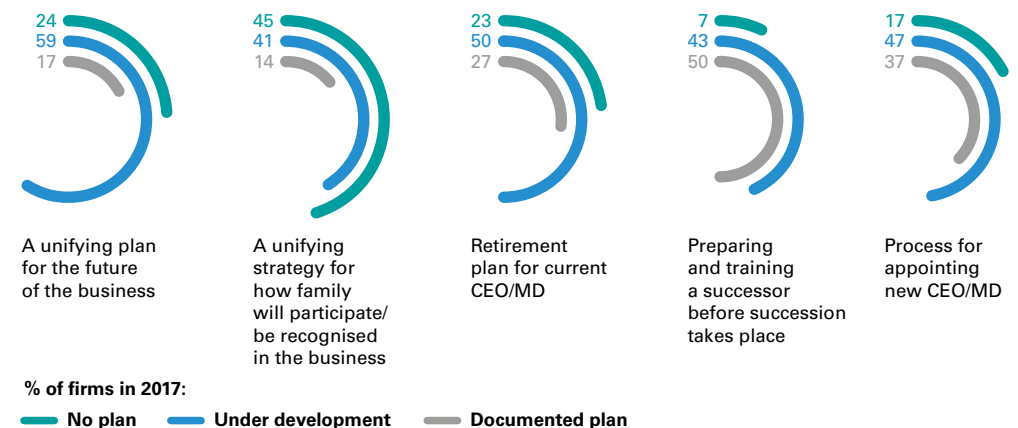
24
59
17

A unifying plan for the future of the business

45
41
14

A unifying strategy for how family will participate/ be recognised in the business

23
50
27

Retirement plan for current CEO/MD

7
43
50

Preparing and training a successor before succession takes place

17
47
37

Process for appointing new CEO/MD

% of firms in 2017:

No plan
Under development
Documented plan